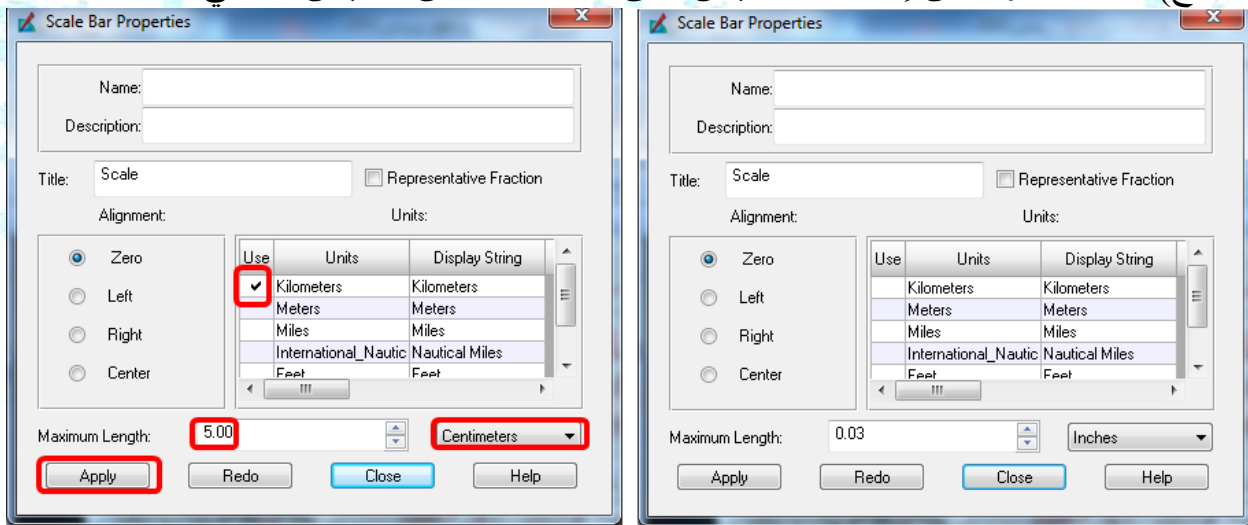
Scale Bar Properties

Name:
Description:
Title: Scale
Representative Fraction
Alignment:
Units:
Zero
Left
Right
Center

| Use | Units | Display String |
|---|---|---|
| ✔ | Kilometers | Kilometers |
| | Meters | Meters |
| | Miles | Miles |
| | International_Nautic | Nautical Miles |
| | Feet | Feet |

Maximum Length: 5.00
Centimeters
Apply
Redo
Close
Help

Scale Bar Properties

Name:
Description:
Title: Scale
Representative Fraction
Alignment:
Units:
Zero
Left
Right
Center

| Use | Units | Display String |
|---|---|---|
| | Kilometers | Kilometers |
| | Meters | Meters |
| | Miles | Miles |
| | International_Nautic | Nautical Miles |
| | Feet | Feet |

Maximum Length: 0.03
Inches
Apply
Redo
Close
Help